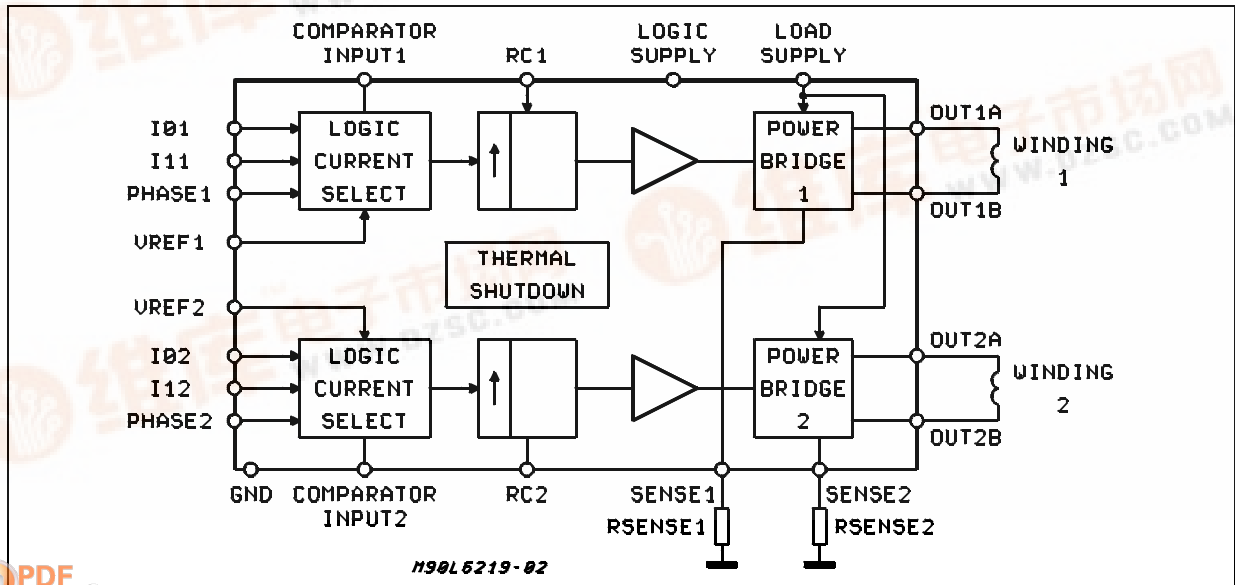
COMPARATOR INPUT1
RC1
LOGIC SUPPLY
LOAD SUPPLY
I01
I11
PHASE1
VREF1
LOGIC CURRENT SELECT
POWER BRIDGE 1
OUT1A
WINDING 1
OUT1B
THERMAL SHUTDOWN
VREF2
I02
I12
PHASE2
LOGIC CURRENT SELECT
POWER BRIDGE 2
OUT2A
WINDING 2
OUT2B
GND
COMPARATOR INPUT2
RC2
SENSE1
RSENSE1
SENSE2
RSENSE2
M90L6219-02
www.pzsc.com
PDF